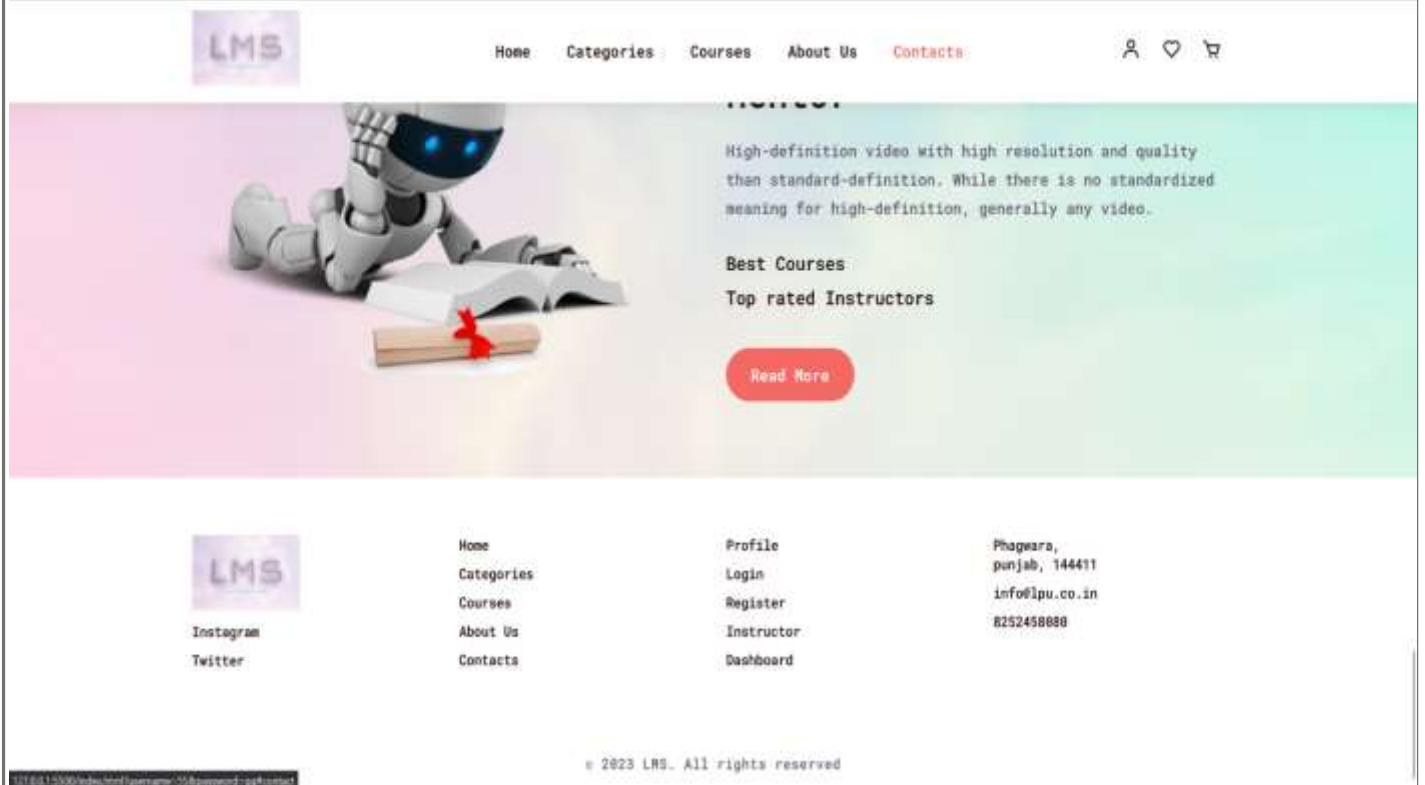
LMS

Home Categories Courses About Us Contacts

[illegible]

High-definition video with high resolution and quality than standard-definition. While there is no standardized meaning for high-definition, generally any video.

Best Courses

Top rated Instructors

Read More

LMS

Instagram

Twitter

Home

Categories

Courses

About Us

Contacts

Profile

Login

Register

Instructor

Dashboard

Phagwara, punjab, 144411

info@lpu.co.in

8252458080

© 2023 LMS. All rights reserved

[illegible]